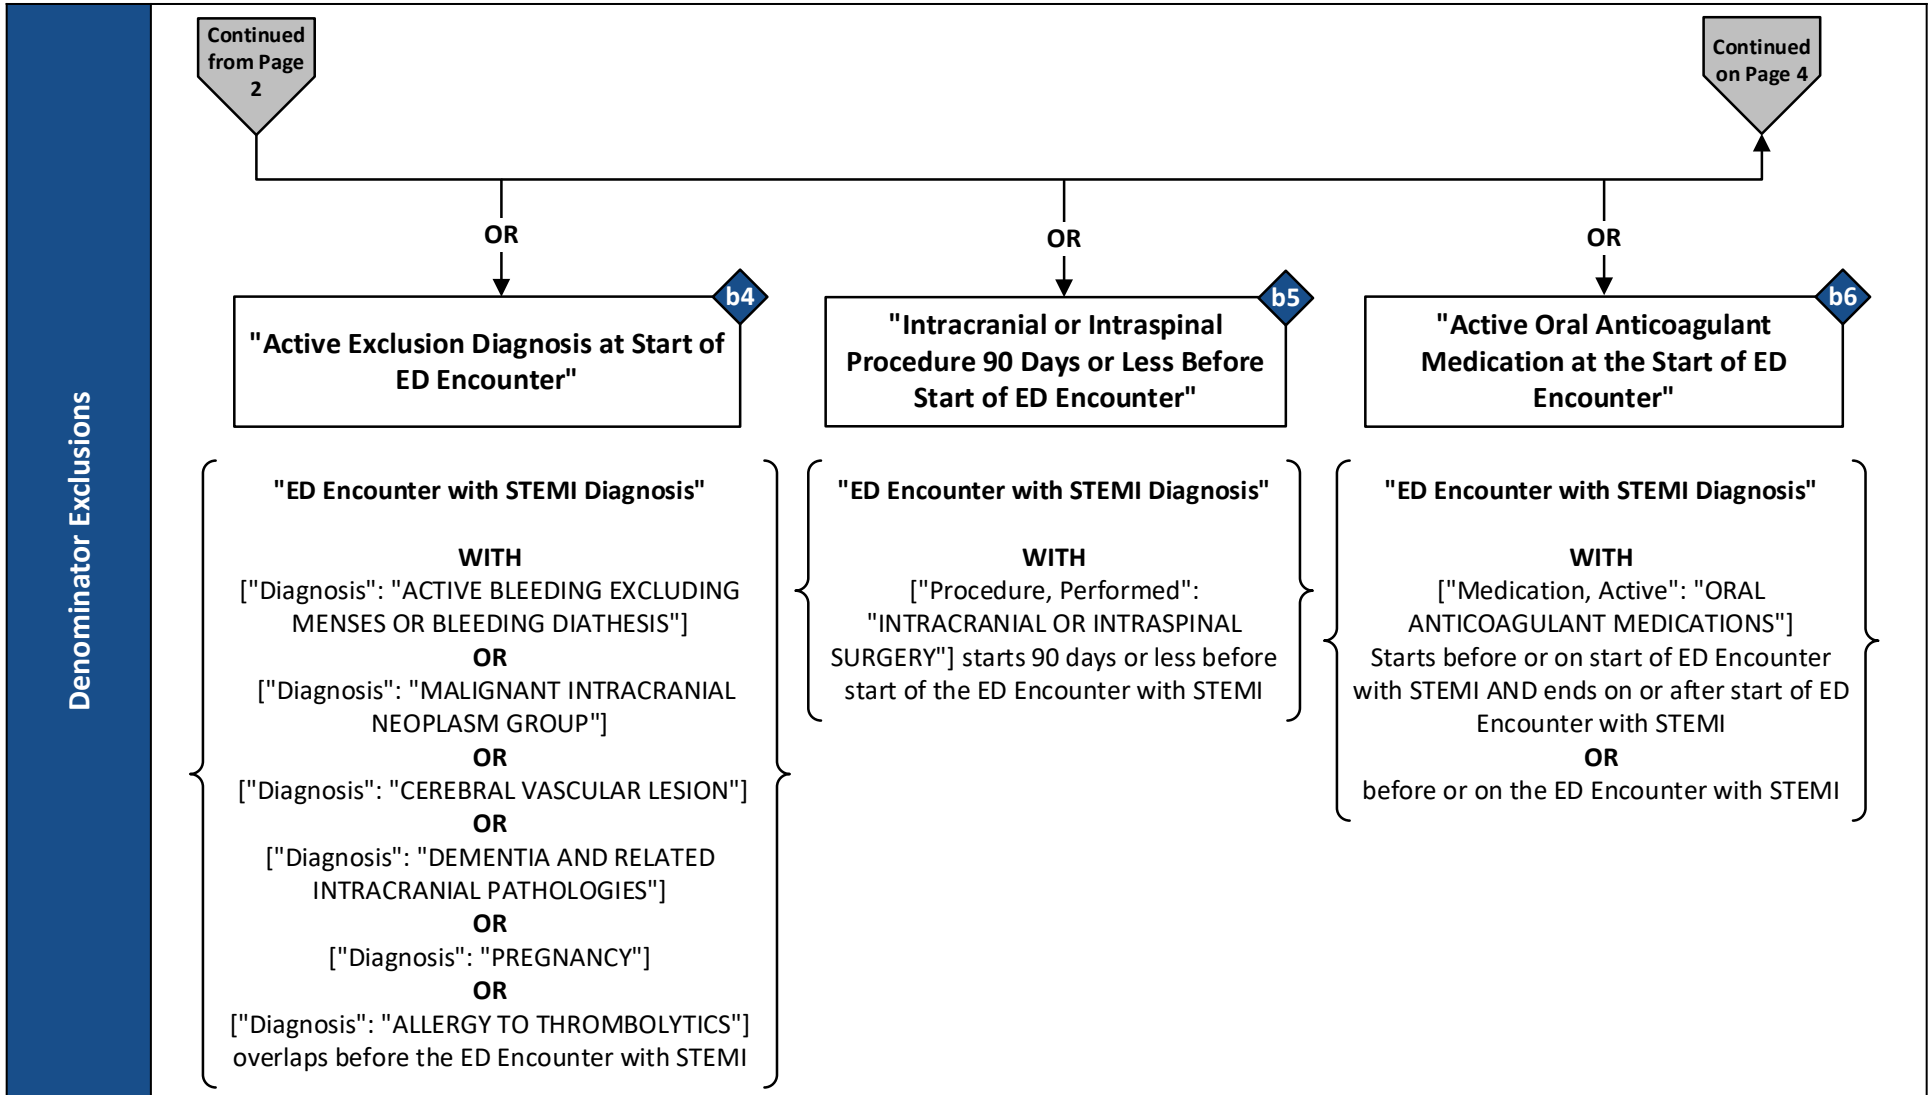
Denominator Exclusions

Continued from Page 2

Continued on Page 4

OR

OR

OR

b4
"Active Exclusion Diagnosis at Start of ED Encounter"

"ED Encounter with STEMI Diagnosis"

WITH
["Diagnosis": "ACTIVE BLEEDING EXCLUDING MENSES OR BLEEDING DIATHESIS"]
OR
["Diagnosis": "MALIGNANT INTRACRANIAL NEOPLASM GROUP"]
OR
["Diagnosis": "CEREBRAL VASCULAR LESION"]
OR
["Diagnosis": "DEMENTIA AND RELATED INTRACRANIAL PATHOLOGIES"]
OR
["Diagnosis": "PREGNANCY"]
OR
["Diagnosis": "ALLERGY TO THROMBOLYTICS"]
overlaps before the ED Encounter with STEMI

b5
"Intracranial or Intraspinal Procedure 90 Days or Less Before Start of ED Encounter"

"ED Encounter with STEMI Diagnosis"

WITH
["Procedure, Performed": "INTRACRANIAL OR INTRASPINAL SURGERY"] starts 90 days or less before start of the ED Encounter with STEMI

b6
"Active Oral Anticoagulant Medication at the Start of ED Encounter"

"ED Encounter with STEMI Diagnosis"

WITH
["Medication, Active": "ORAL ANTICOAGULANT MEDICATIONS"]
Starts before or on start of ED Encounter with STEMI AND ends on or after start of ED Encounter with STEMI
OR
before or on the ED Encounter with STEMI